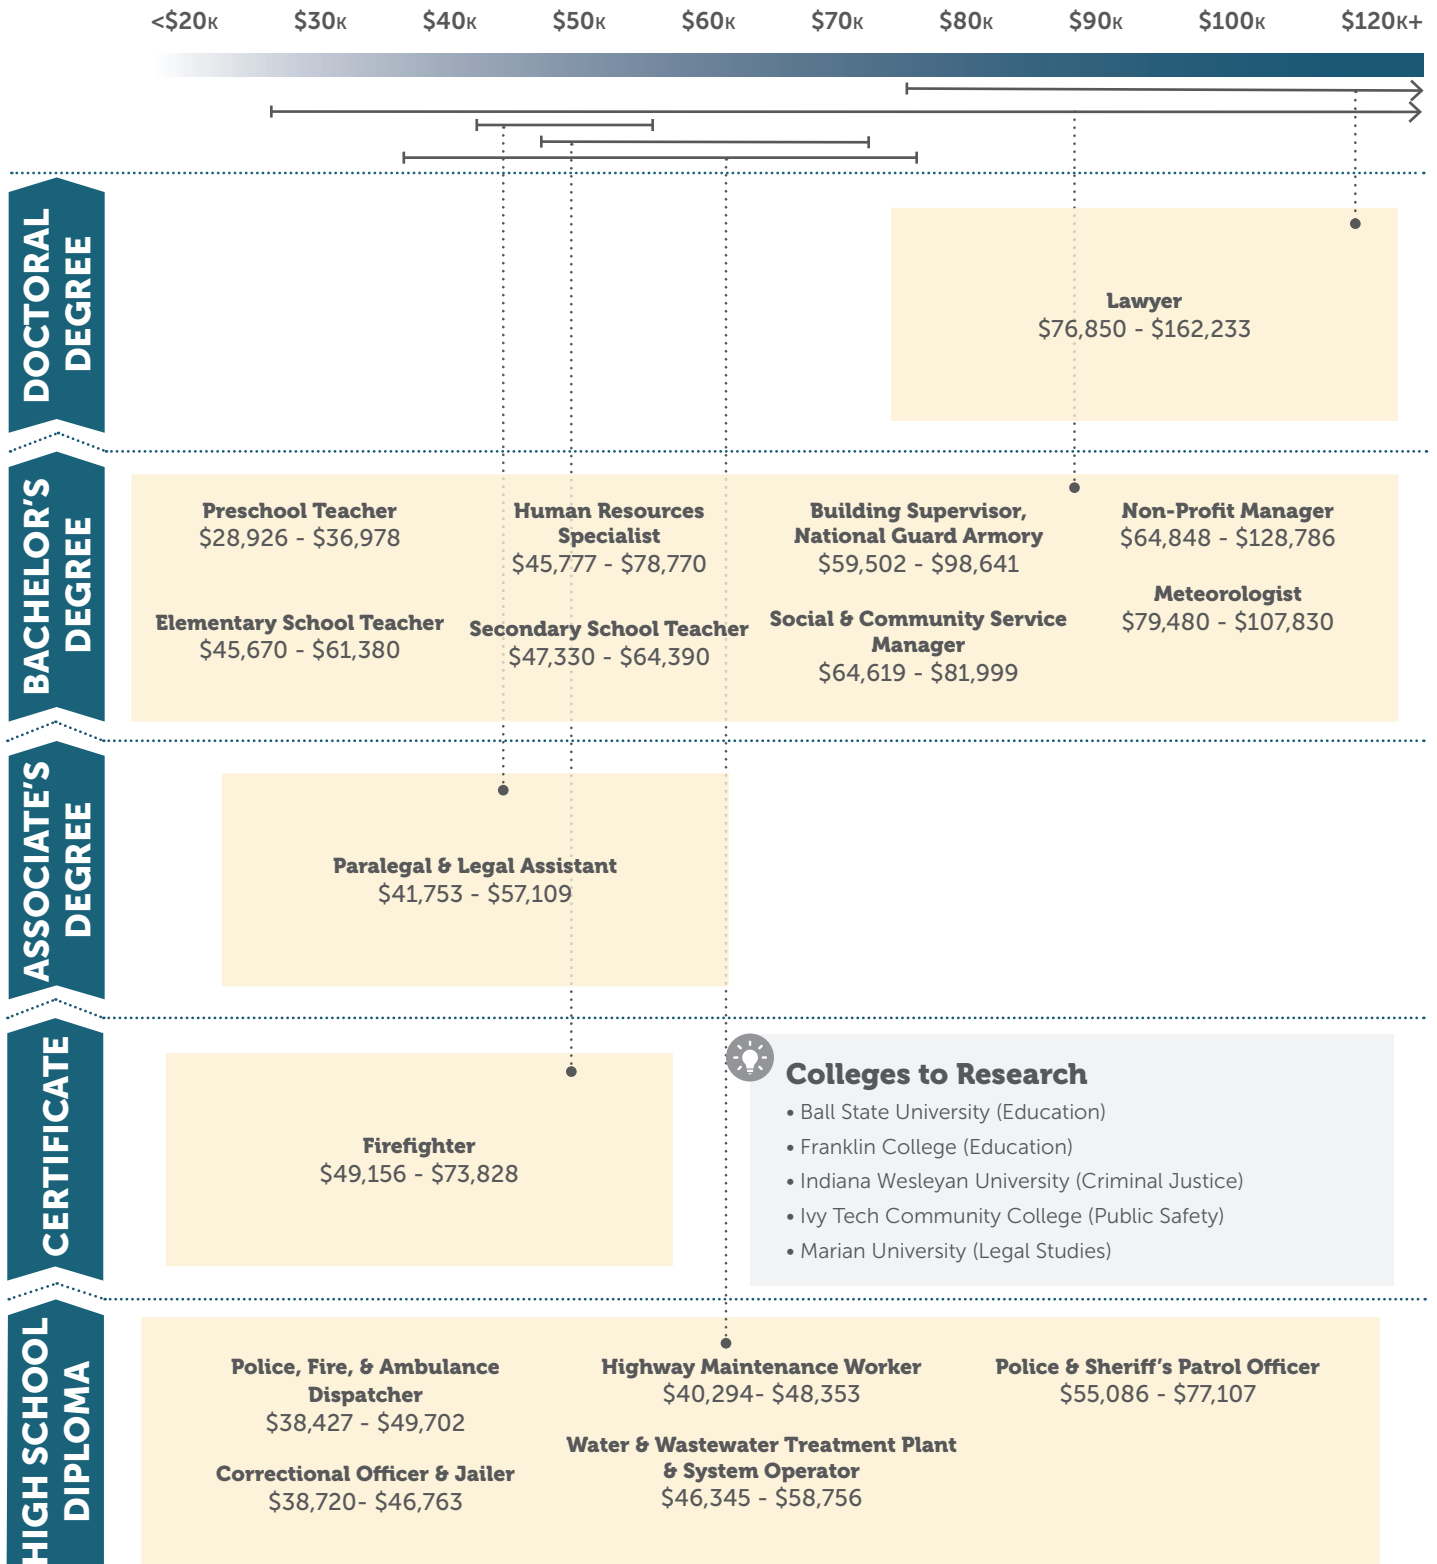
<\$20K $30K $40K $50K $60K $70K $80K $90K $100K $120K+

DOCTORAL DEGREE

Lawyer
$76,850 - $162,233

BACHELOR'S DEGREE

Preschool Teacher
$28,926 - $36,978

Elementary School Teacher
$45,670 - $61,380

Human Resources Specialist
$45,777 - $78,770

Secondary School Teacher
$47,330 - $64,390

Building Supervisor, National Guard Armory
$59,502 - $98,641

Social & Community Service Manager
$64,619 - $81,999

Non-Profit Manager
$64,848 - $128,786

Meteorologist
$79,480 - $107,830

ASSOCIATE'S DEGREE

Paralegal & Legal Assistant
$41,753 - $57,109

CERTIFICATE

Firefighter
$49,156 - $73,828

Colleges to Research
• Ball State University (Education)
• Franklin College (Education)
• Indiana Wesleyan University (Criminal Justice)
• Ivy Tech Community College (Public Safety)
• Marian University (Legal Studies)

HIGH SCHOOL DIPLOMA

Police, Fire, & Ambulance Dispatcher
$38,427 - $49,702

Correctional Officer & Jailer
$38,720- $46,763

Highway Maintenance Worker
$40,294- $48,353

Water & Wastewater Treatment Plant & System Operator
$46,345 - $58,756

Police & Sheriff's Patrol Officer
$55,086 - $77,107